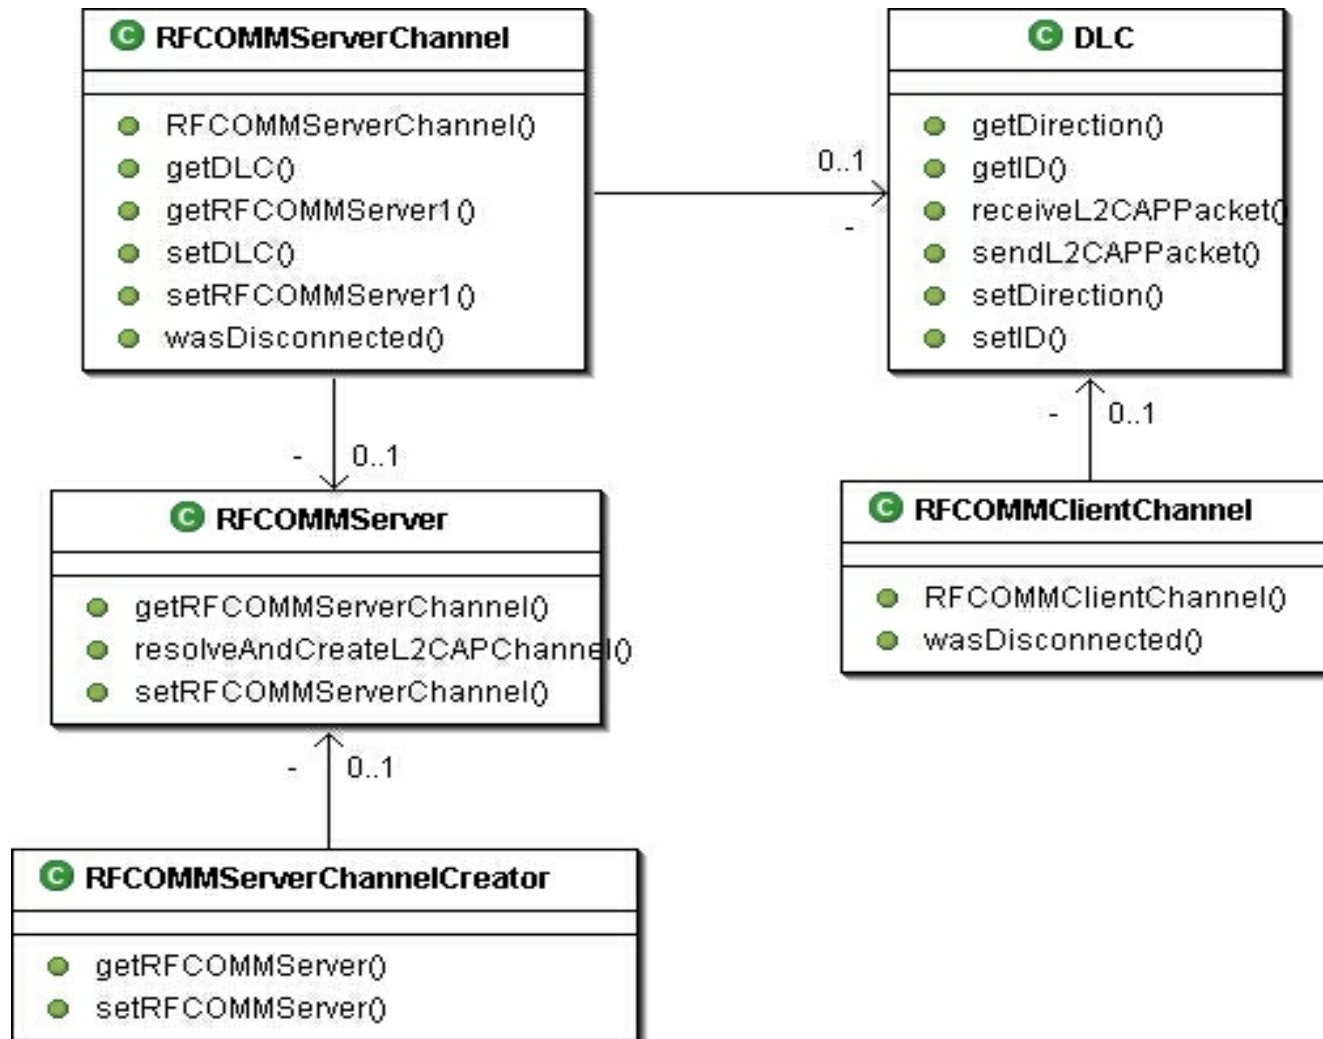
C RFCOMMServerChannel

RFCOMMServerChannel()
getDLC()
getRFCOMMServer1()
setDLC()
setRFCOMMServer1()
wasDisconnected()

0..1
-

C DLC

getDirection()
getID()
receiveL2CAPPacket(
sendL2CAPPacket()
setDirection()
setID()

- 0..1

- 0..1

C RFCOMMServer

getRFCOMMServerChannel()
resolveAndCreateL2CAPChannel()
setRFCOMMServerChannel()

C RFCOMMClientChannel

RFCOMMClientChannel()
wasDisconnected()

- 0..1

C RFCOMMServerChannelCreator

getRFCOMMServer()
setRFCOMMServer()